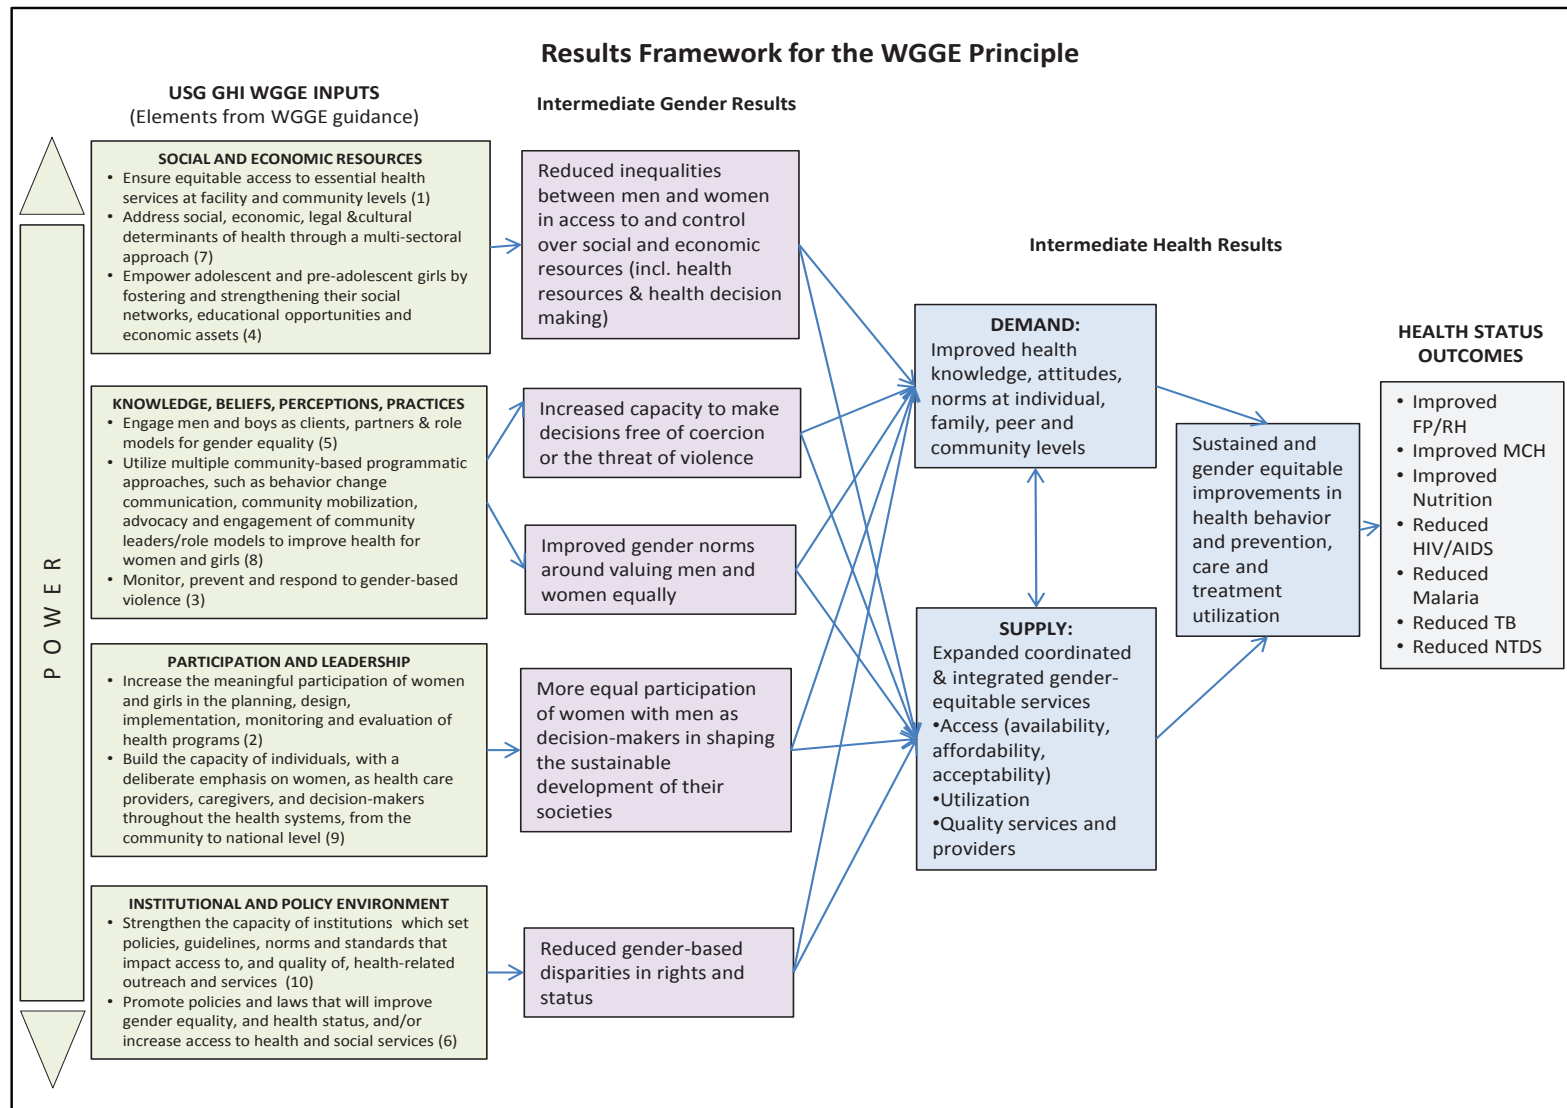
Results Framework for the WGGE Principle

USG GHI WGGE INPUTS
(Elements from WGGE guidance)

Intermediate Gender Results

POWER

SOCIAL AND ECONOMIC RESOURCES
• Ensure equitable access to essential health services at facility and community levels (1)
• Address social, economic, legal &cultural determinants of health through a multi-sectoral approach (7)
• Empower adolescent and pre-adolescent girls by fostering and strengthening their social networks, educational opportunities and economic assets (4)

Reduced inequalities between men and women in access to and control over social and economic resources (incl. health resources & health decision making)

KNOWLEDGE, BELIEFS, PERCEPTIONS, PRACTICES
• Engage men and boys as clients, partners & role models for gender equality (5)
• Utilize multiple community-based programmatic approaches, such as behavior change communication, community mobilization, advocacy and engagement of community leaders/role models to improve health for women and girls (8)
• Monitor, prevent and respond to gender-based violence (3)

Increased capacity to make decisions free of coercion or the threat of violence

Improved gender norms around valuing men and women equally

PARTICIPATION AND LEADERSHIP
• Increase the meaningful participation of women and girls in the planning, design, implementation, monitoring and evaluation of health programs (2)
• Build the capacity of individuals, with a deliberate emphasis on women, as health care providers, caregivers, and decision-makers throughout the health systems, from the community to national level (9)

More equal participation of women with men as decision-makers in shaping the sustainable development of their societies

INSTITUTIONAL AND POLICY ENVIRONMENT
• Strengthen the capacity of institutions which set policies, guidelines, norms and standards that impact access to, and quality of, health-related outreach and services (10)
• Promote policies and laws that will improve gender equality, and health status, and/or increase access to health and social services (6)

Reduced gender-based disparities in rights and status

Intermediate Health Results

DEMAND:
Improved health knowledge, attitudes, norms at individual, family, peer and community levels

SUPPLY:
Expanded coordinated & integrated gender-equitable services
•Access (availability, affordability, acceptability)
•Utilization
•Quality services and providers

Sustained and gender equitable improvements in health behavior and prevention, care and treatment utilization

HEALTH STATUS OUTCOMES
• Improved FP/RH
• Improved MCH
• Improved Nutrition
• Reduced HIV/AIDS
• Reduced Malaria
• Reduced TB
• Reduced NTDS